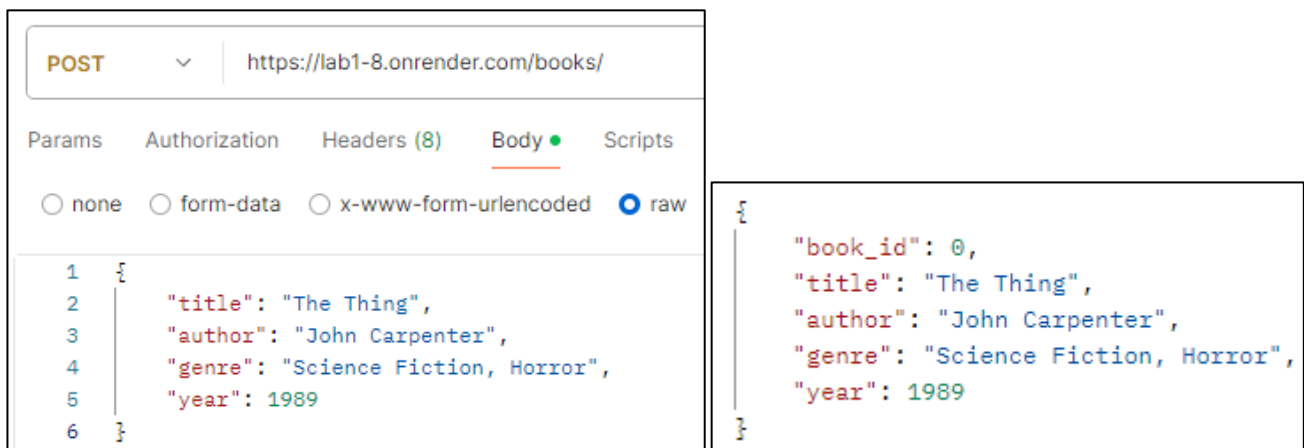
POST https://lab1-8.onrender.com/books/

Params Authorization Headers (8) Body Scripts

none form-data x-www-form-urlencoded raw

1 {
2 "title": "The Thing",
3 "author": "John Carpenter",
4 "genre": "Science Fiction, Horror",
5 "year": 1989
6 }

{
"book_id": 0,
"title": "The Thing",
"author": "John Carpenter",
"genre": "Science Fiction, Horror",
"year": 1989
}